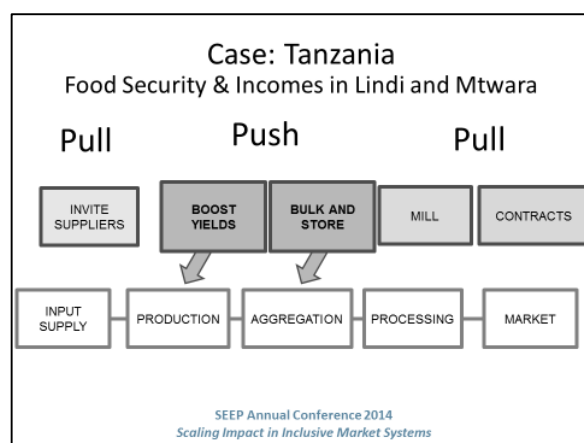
Case: Tanzania
Food Security & Incomes in Lindi and Mtwara

Pull

Push

Pull

INVITE SUPPLIERS

BOOST YIELDS

BULK AND STORE

MILL

CONTRACTS

INPUT SUPPLY

PRODUCTION

AGGREGATION

PROCESSING

MARKET

SEEP Annual Conference 2014
Scaling Impact in Inclusive Market Systems